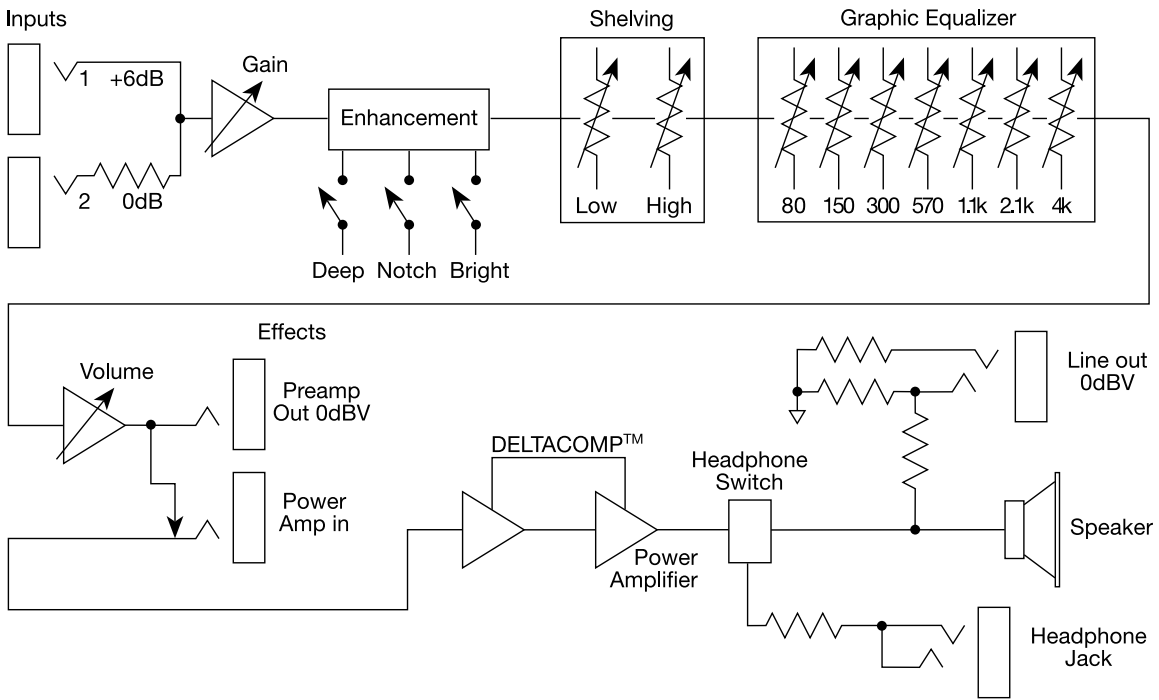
Inputs

1 +6dB

2 0dB

Gain

Enhancement

Deep Notch Bright

Shelving

Low High

Graphic Equalizer

80 150 300 570 1.1k 2.1k 4k

Effects

Volume

Preamp Out 0dBV

Power Amp in

DELTACOMP$^{TM}$

Power Amplifier

Headphone Switch

Line out 0dBV

Speaker

Headphone Jack